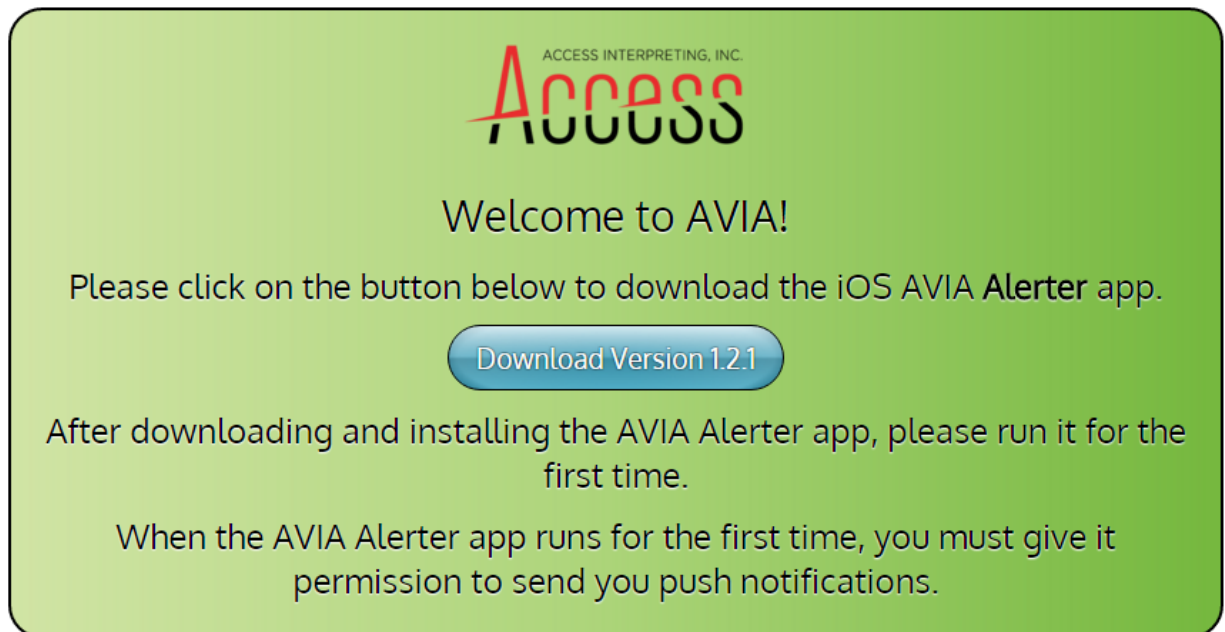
ACCESS INTERPRETING, INC.
Access

Welcome to AVIA!

Please click on the button below to download the iOS AVIA **Alerter** app.

Download Version 1.2.1

After downloading and installing the AVIA Alerter app, please run it for the first time.

When the AVIA Alerter app runs for the first time, you must give it permission to send you push notifications.